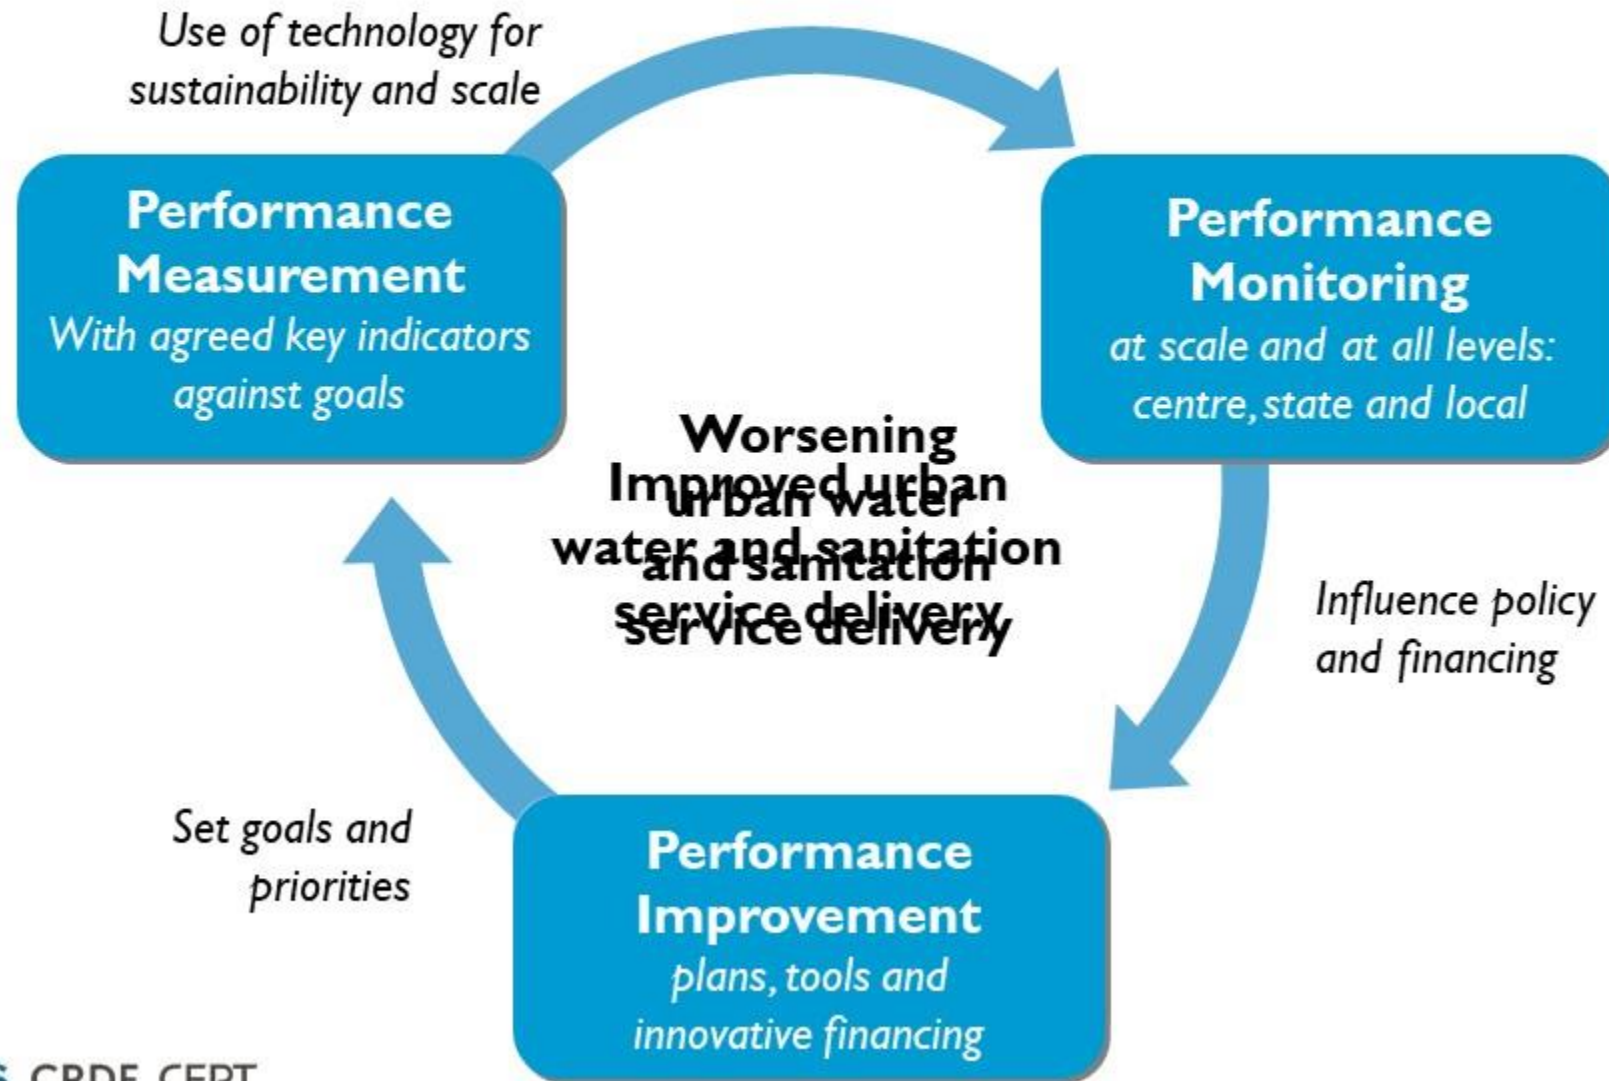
Use of technology for sustainability and scale

Performance Measurement
With agreed key indicators against goals

Performance Monitoring
at scale and at all levels: centre, state and local

Worsening urban water and sanitation service delivery

Improved urban water and sanitation service delivery

Influence policy and financing

Set goals and priorities

Performance Improvement
plans, tools and innovative financing

CRDF CEPT